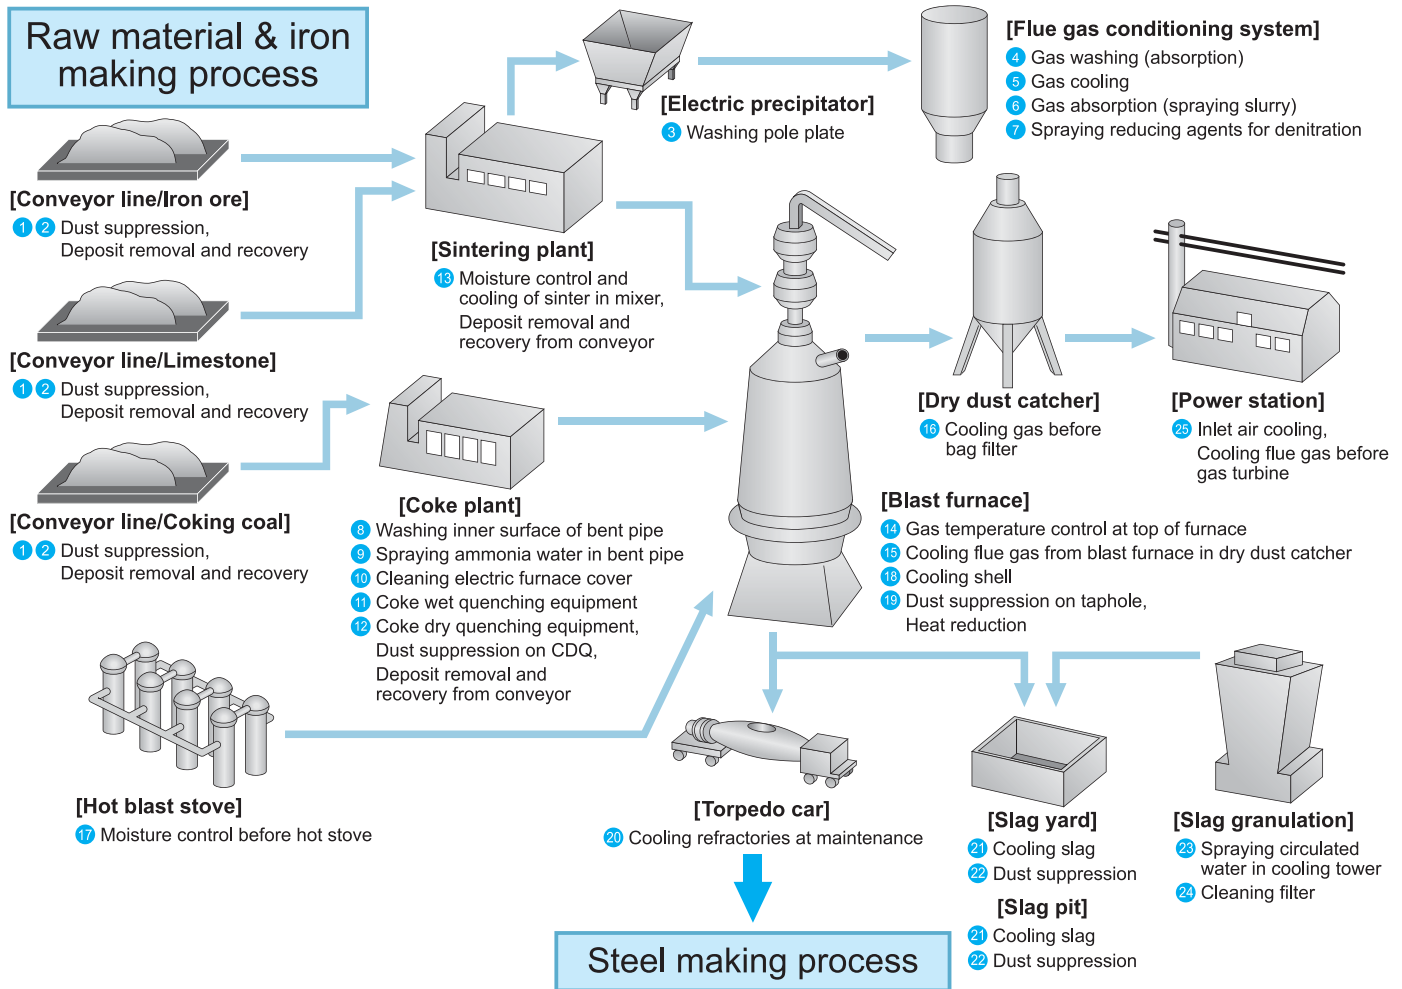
Raw material & iron making process

[Conveyor line/Iron ore]
1 2 Dust suppression, Deposit removal and recovery

[Conveyor line/Limestone]
1 2 Dust suppression, Deposit removal and recovery

[Conveyor line/Coking coal]
1 2 Dust suppression, Deposit removal and recovery

[Sintering plant]
13 Moisture control and cooling of sinter in mixer, Deposit removal and recovery from conveyor

[Electric precipitator]
3 Washing pole plate

[Flue gas conditioning system]
4 Gas washing (absorption)
5 Gas cooling
6 Gas absorption (spraying slurry)
7 Spraying reducing agents for denitration

[Coke plant]
8 Washing inner surface of bent pipe
9 Spraying ammonia water in bent pipe
10 Cleaning electric furnace cover
11 Coke wet quenching equipment
12 Coke dry quenching equipment, Dust suppression on CDQ, Deposit removal and recovery from conveyor

[Dry dust catcher]
16 Cooling gas before bag filter

[Power station]
25 Inlet air cooling, Cooling flue gas before gas turbine

[Blast furnace]
14 Gas temperature control at top of furnace
15 Cooling flue gas from blast furnace in dry dust catcher
18 Cooling shell
19 Dust suppression on taphole, Heat reduction

[Hot blast stove]
17 Moisture control before hot stove

[Torpedo car]
20 Cooling refractories at maintenance

[Slag yard]
21 Cooling slag
22 Dust suppression

[Slag pit]
21 Cooling slag
22 Dust suppression

[Slag granulation]
23 Spraying circulated water in cooling tower
24 Cleaning filter

Steel making process